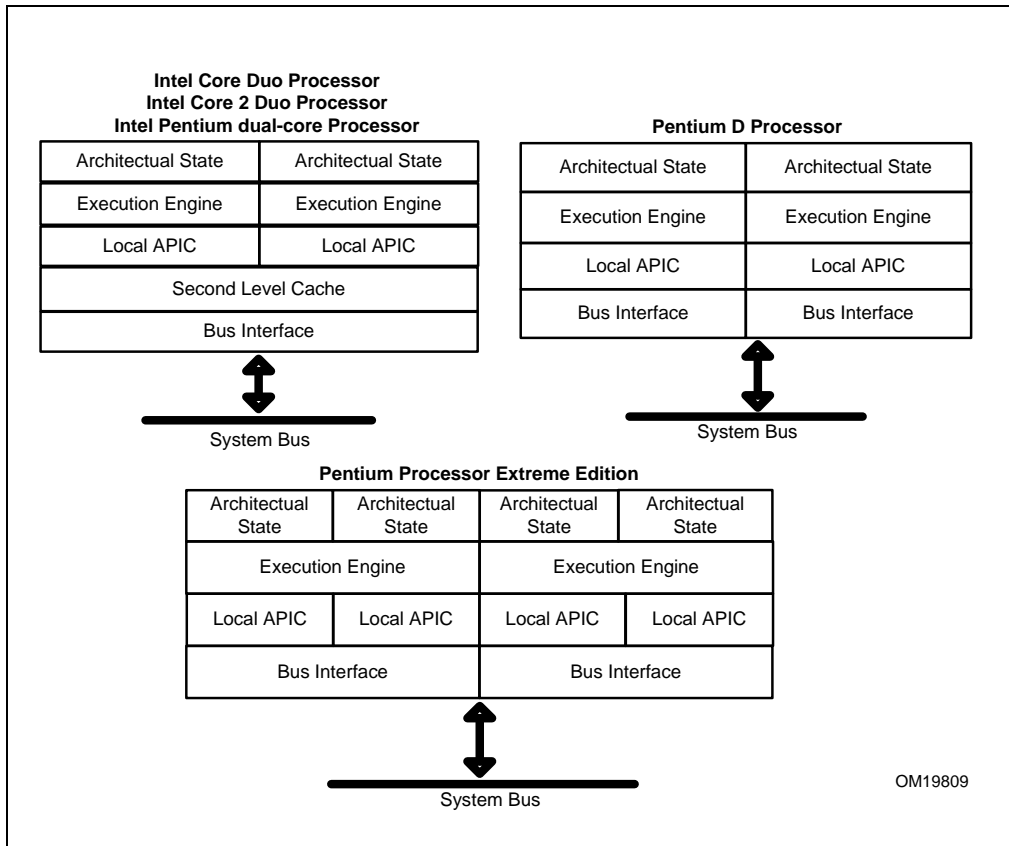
Intel Core Duo Processor
Intel Core 2 Duo Processor
Intel Pentium dual-core Processor

| Architectual State | Architectual State |
|---|---|
| Execution Engine | Execution Engine |
| Local APIC | Local APIC |
| Second Level Cache | |
| Bus Interface | |

System Bus

Pentium D Processor

| Architectual State | Architectual State |
|---|---|
| Execution Engine | Execution Engine |
| Local APIC | Local APIC |
| Bus Interface | Bus Interface |

System Bus

Pentium Processor Extreme Edition

| Architectual State | Architectual State | Architectual State | Architectual State |
|---|---|---|---|
| Execution Engine | | Execution Engine | |
| Local APIC | Local APIC | Local APIC | Local APIC |
| Bus Interface | | Bus Interface | |

System Bus

OM19809